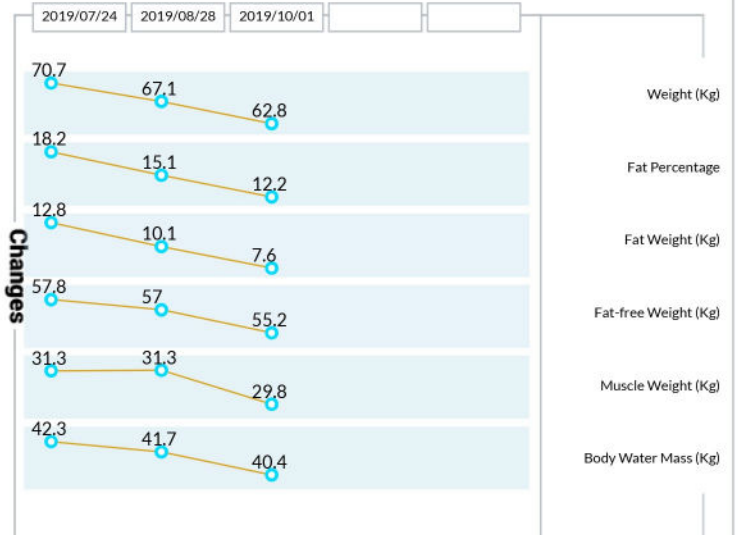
2019/07/24 2019/08/28 2019/10/01

Changes

70.7 67.1 62.8 Weight (Kg)

18.2 15.1 12.2 Fat Percentage

12.8 10.1 7.6 Fat Weight (Kg)

57.8 57 55.2 Fat-free Weight (Kg)

31.3 31.3 29.8 Muscle Weight (Kg)

42.3 41.7 40.4 Body Water Mass (Kg)